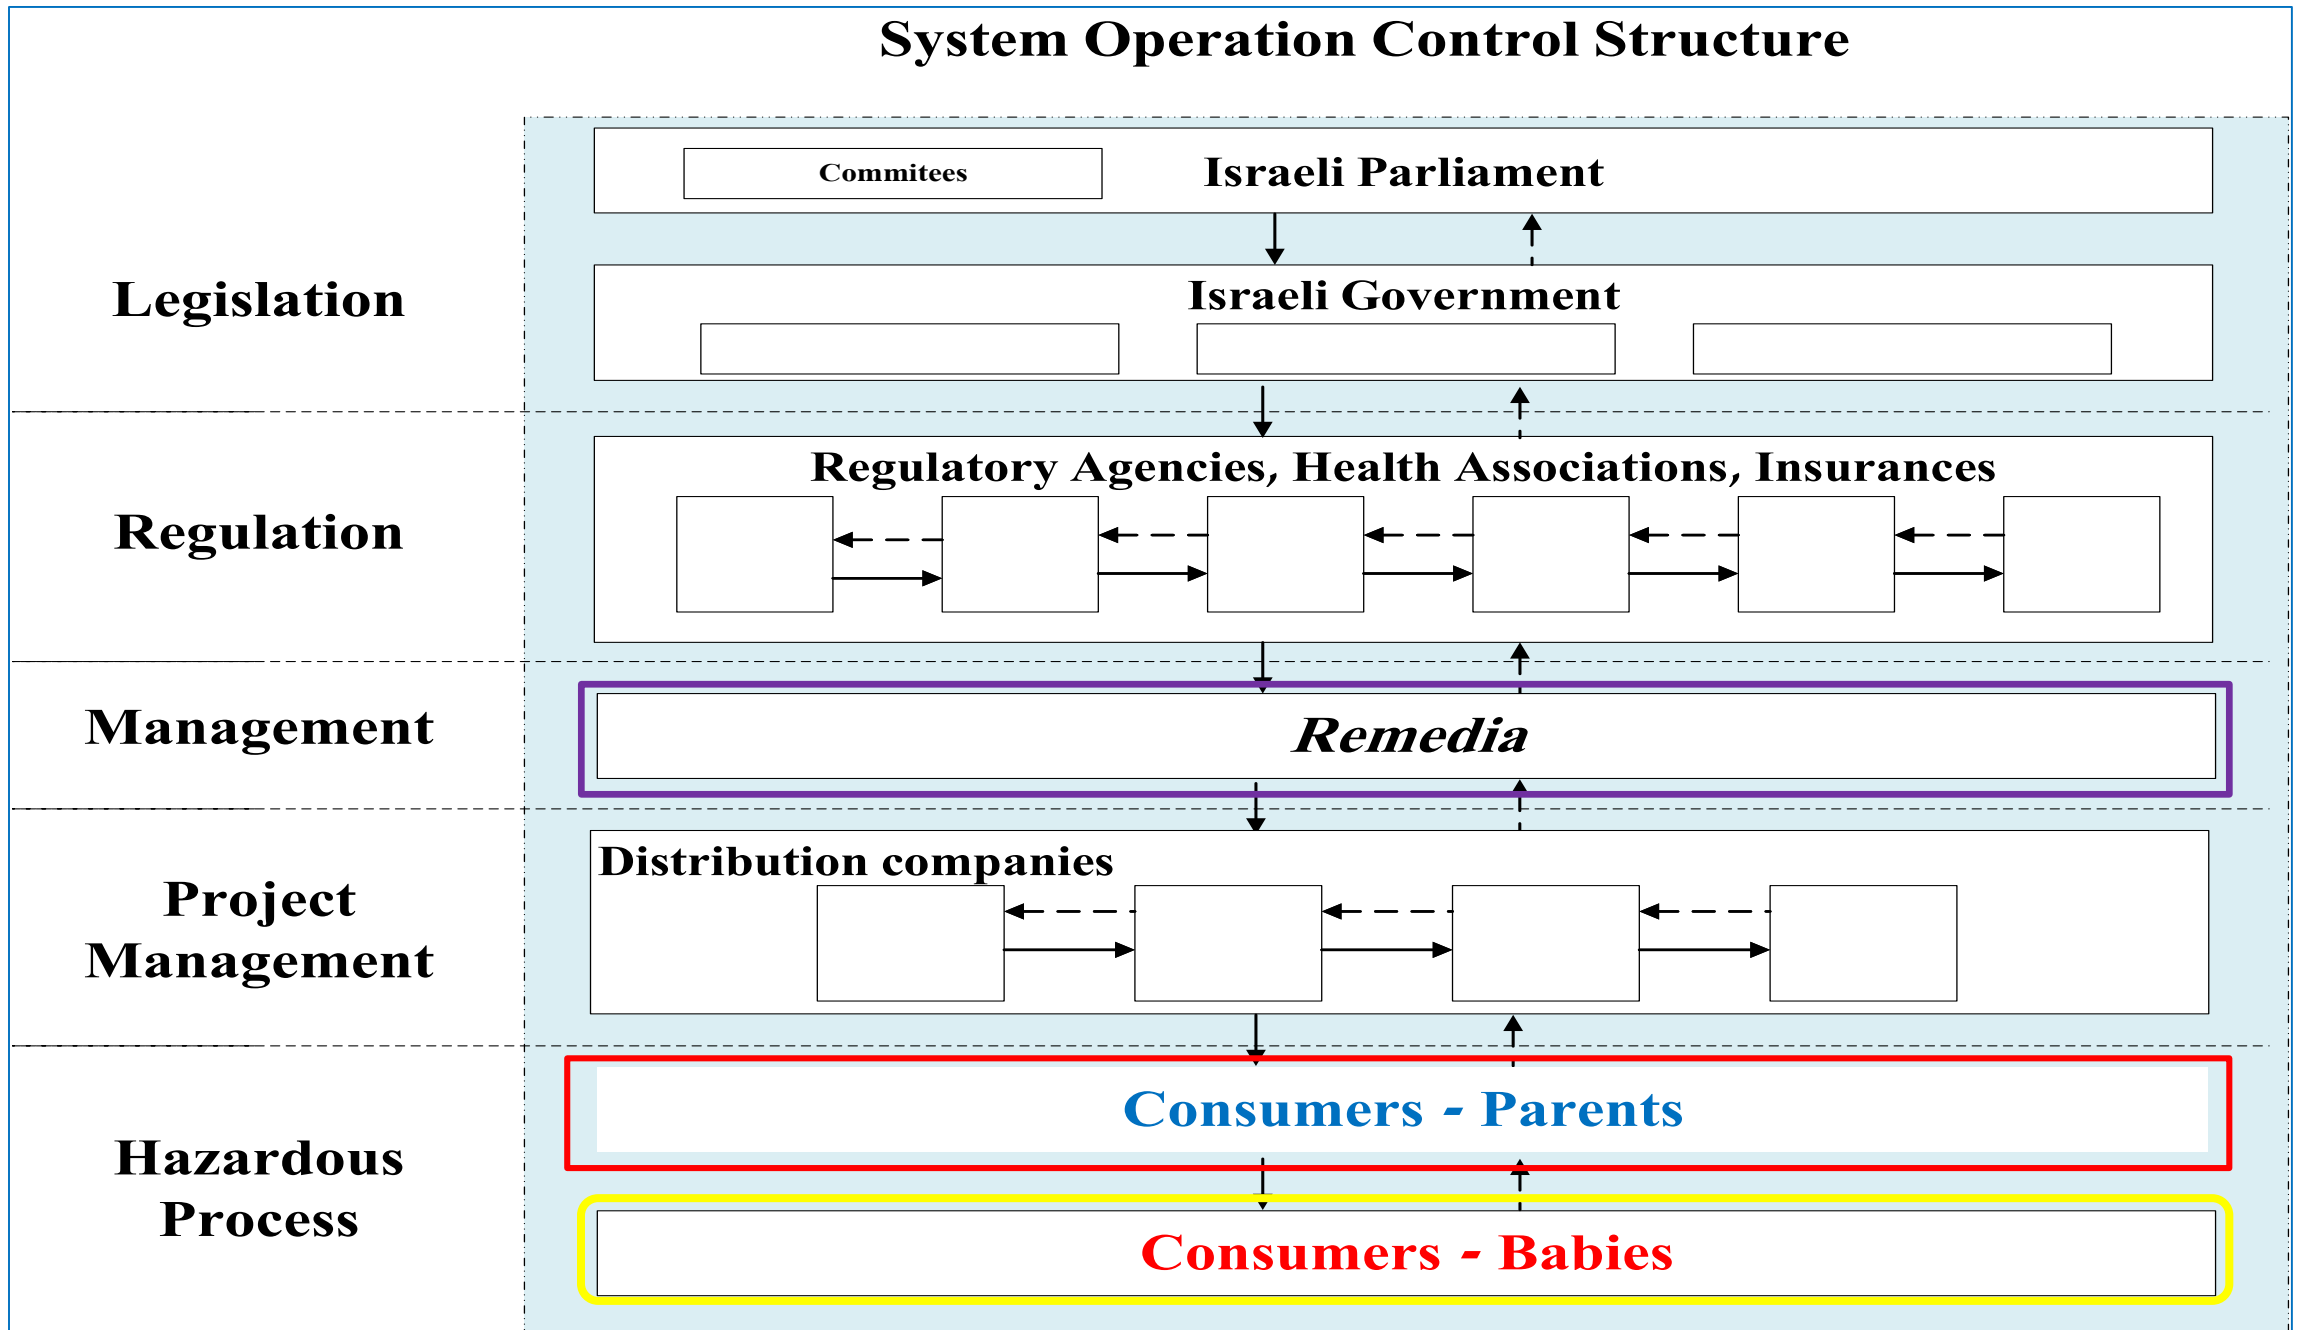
System Operation Control Structure

Legislation

Commitees

Israeli Parliament

Israeli Government

Regulation

Regulatory Agencies, Health Associations, Insurances

Management

Remedia

Project Management

Distribution companies

Hazardous Process

Consumers - Parents

Consumers - Babies